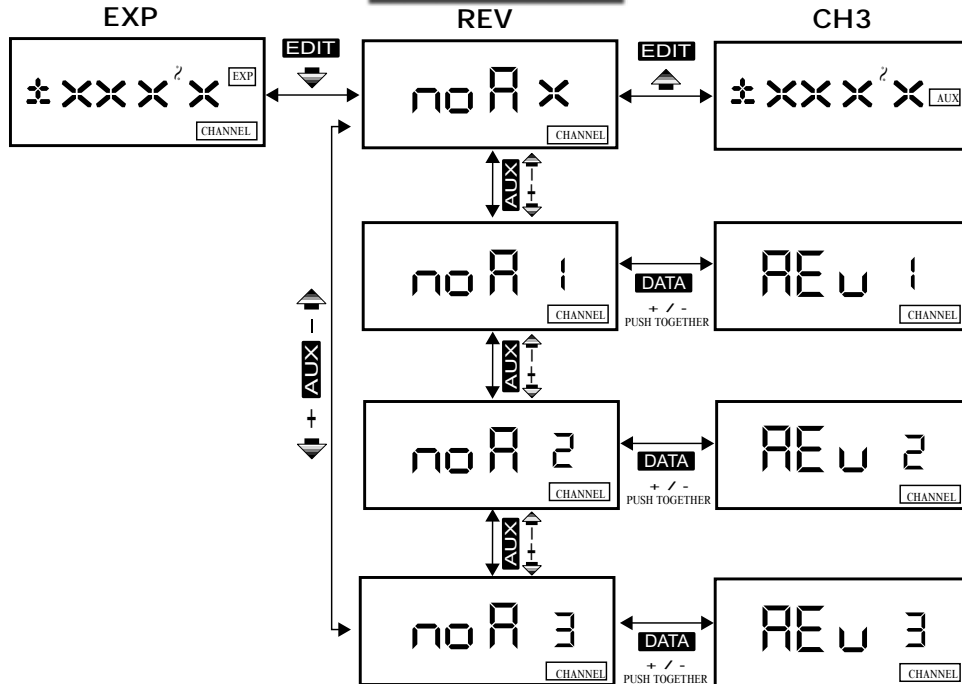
EXP

REV

CH3

EDIT

EDIT

±XXX X EXP CHANNEL

noA x CHANNEL

±XXX X AUX

AUX
-
+

noA 1 CHANNEL

DATA
+ / -
PUSH TOGETHER

REv 1 CHANNEL

AUX
-
+

AUX
-
+

noA 2 CHANNEL

DATA
+ / -
PUSH TOGETHER

REv 2 CHANNEL

AUX
-
+

noA 3 CHANNEL

DATA
+ / -
PUSH TOGETHER

REv 3 CHANNEL